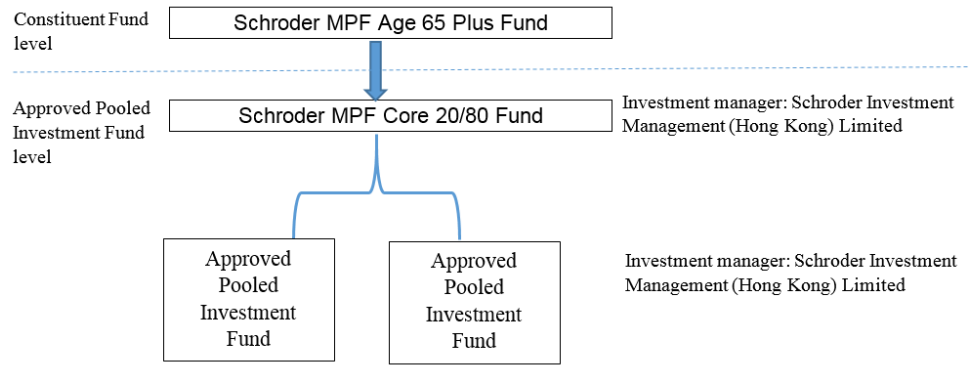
Constituent Fund level

Schroder MPF Age 65 Plus Fund

Approved Pooled Investment Fund level

Schroder MPF Core 20/80 Fund

Investment manager: Schroder Investment Management (Hong Kong) Limited

Approved Pooled Investment Fund

Approved Pooled Investment Fund

Investment manager: Schroder Investment Management (Hong Kong) Limited